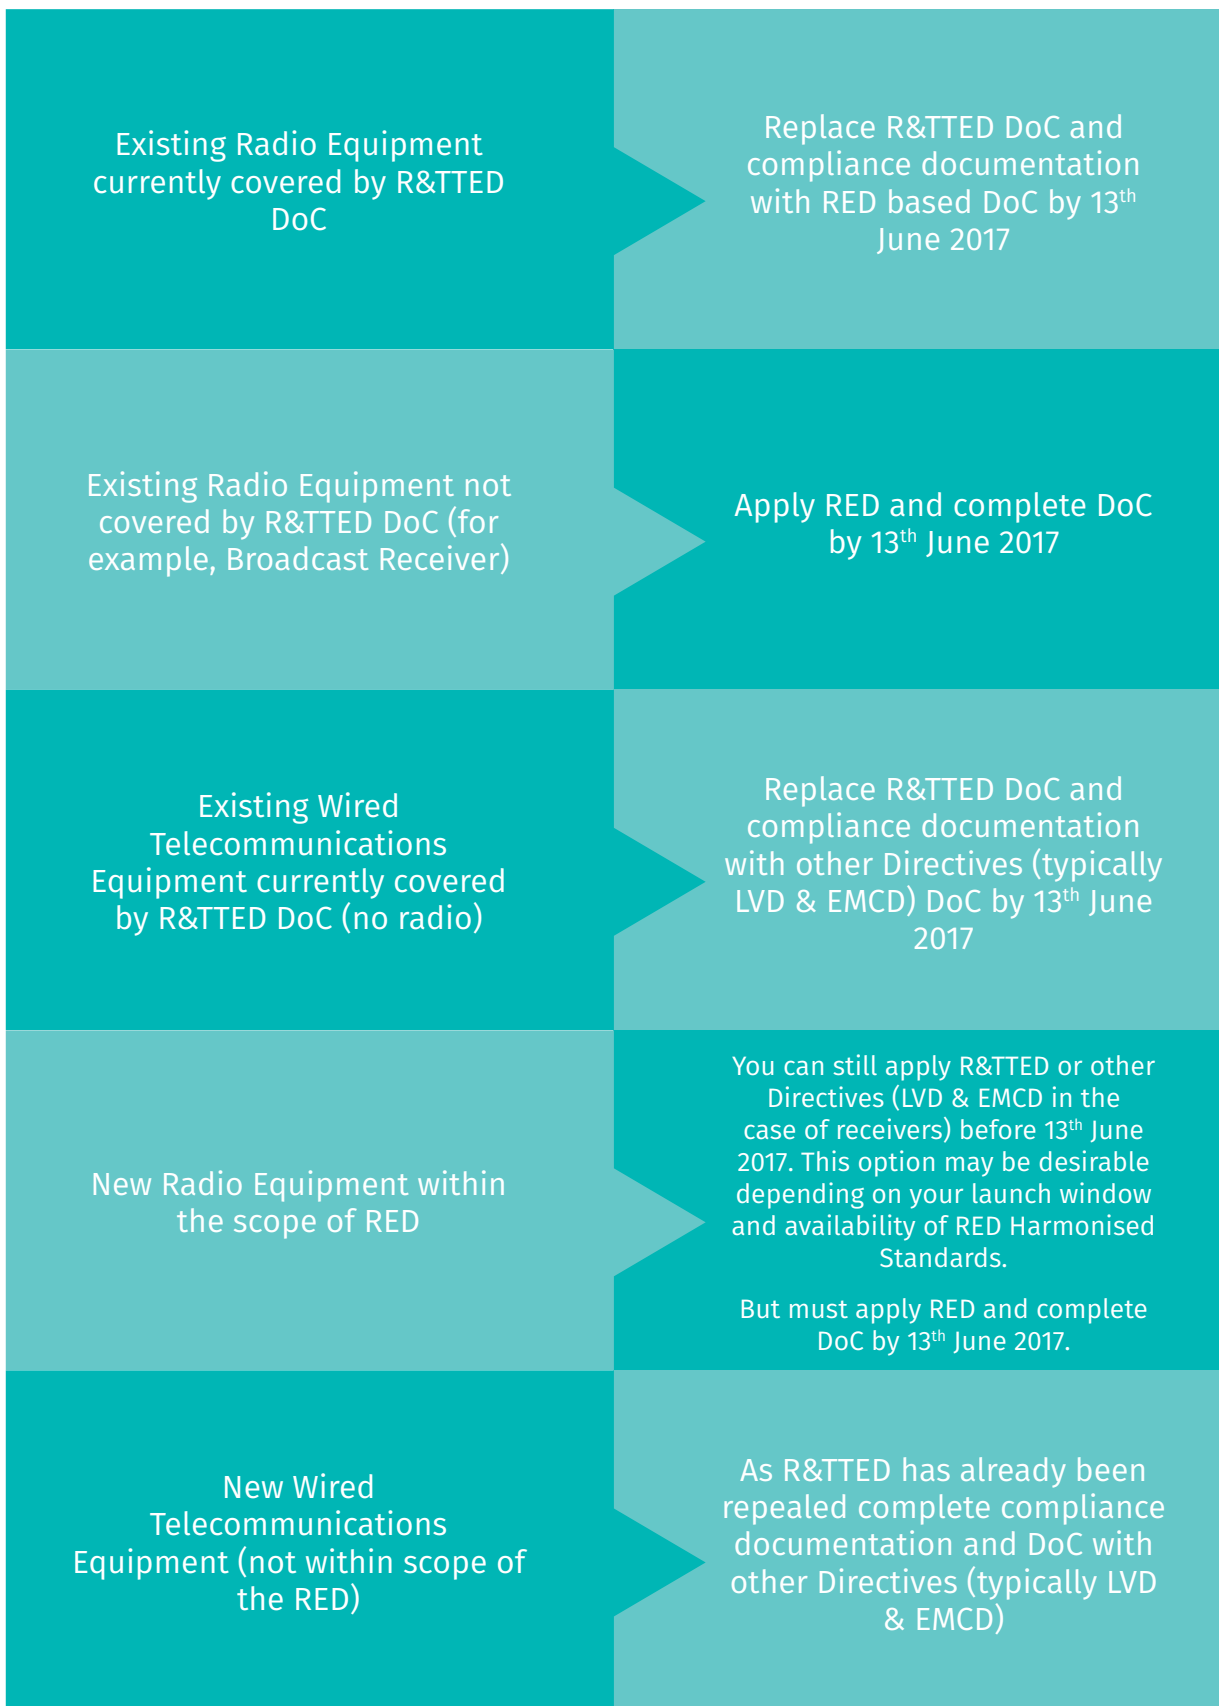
Existing Radio Equipment currently covered by R&TTED DoC

Replace R&TTED DoC and compliance documentation with RED based DoC by 13$^{th}$ June 2017

Existing Radio Equipment not covered by R&TTED DoC (for example, Broadcast Receiver)

Apply RED and complete DoC by 13$^{th}$ June 2017

Existing Wired Telecommunications Equipment currently covered by R&TTED DoC (no radio)

Replace R&TTED DoC and compliance documentation with other Directives (typically LVD & EMCD) DoC by 13$^{th}$ June 2017

New Radio Equipment within the scope of RED

You can still apply R&TTED or other Directives (LVD & EMCD in the case of receivers) before 13$^{th}$ June 2017. This option may be desirable depending on your launch window and availability of RED Harmonised Standards.

But must apply RED and complete DoC by 13$^{th}$ June 2017.

New Wired Telecommunications Equipment (not within scope of the RED)

As R&TTED has already been repealed complete compliance documentation and DoC with other Directives (typically LVD & EMCD)